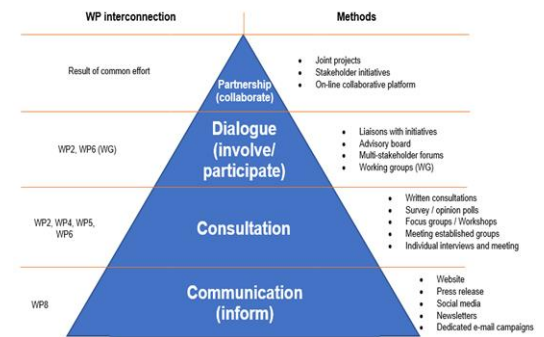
WP interconnection

Methods

Result of common effort

Partnership (collaborate)

- Joint projects
- Stakeholder initiatives
- On-line collaborative platform

WP2, WP6 (WG)

Dialogue (involve/ participate)

- Liaisons with initiatives
- Advisory board
- Multi-stakeholder forums
- Working groups (WG)

WP2, WP4, WP5, WP6

Consultation

- Written consultations
- Survey / opinion polls
- Focus groups / Workshops
- Meeting established groups
- Individual interviews and meeting

WP8

Communication (inform)

- Website
- Press release
- Social media
- Newsletters
- Dedicated e-mail campaigns